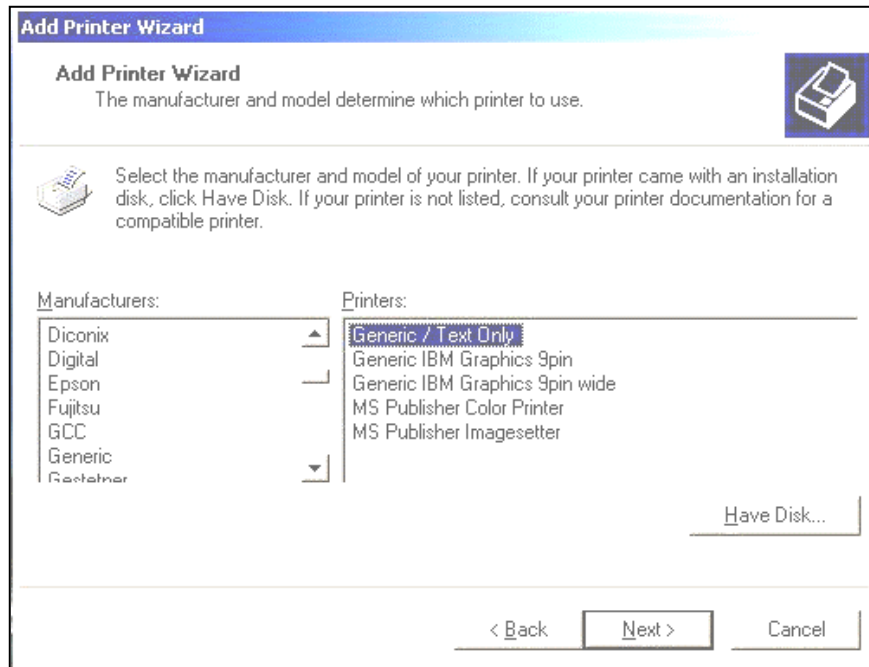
Add Printer Wizard

Add Printer Wizard
The manufacturer and model determine which printer to use.

Select the manufacturer and model of your printer. If your printer came with an installation disk, click Have Disk. If your printer is not listed, consult your printer documentation for a compatible printer.

Manufacturers:
Diconix
Digital
Epson
Fujitsu
GCC
Generic
Gestetner

Printers:
Generic / Text Only
Generic IBM Graphics 9pin
Generic IBM Graphics 9pin wide
MS Publisher Color Printer
MS Publisher Imagesetter

Have Disk...

< Back
Next >
Cancel